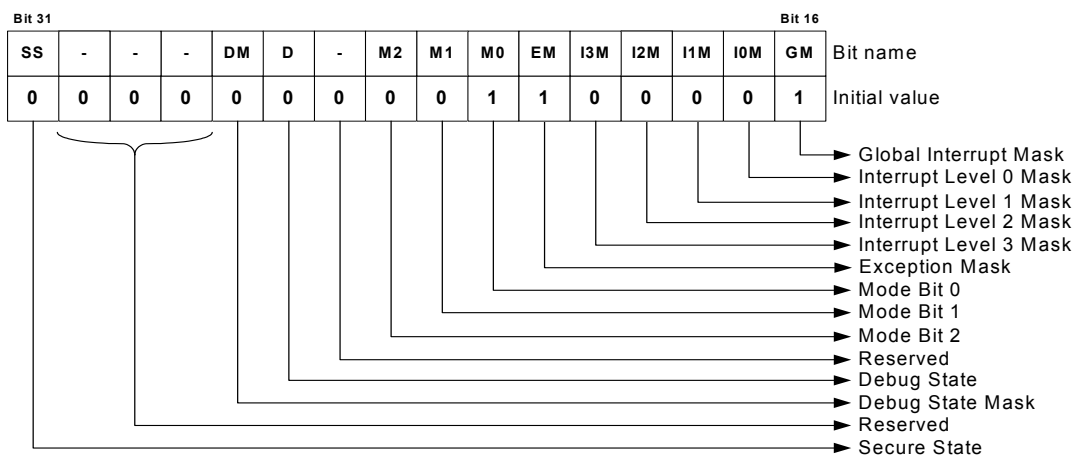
Bit 31

Bit 16

| SS | - | - | - | DM | D | - | M2 | M1 | M0 | EM | I3M | I2M | I1M | I0M | GM | Bit name |
|---|---|---|---|---|---|---|---|---|---|---|---|---|---|---|---|---|
| 0 | 0 | 0 | 0 | 0 | 0 | 0 | 0 | 0 | 1 | 1 | 0 | 0 | 0 | 0 | 1 | Initial value |

Global Interrupt Mask
Interrupt Level 0 Mask
Interrupt Level 1 Mask
Interrupt Level 2 Mask
Interrupt Level 3 Mask
Exception Mask
Mode Bit 0
Mode Bit 1
Mode Bit 2
Reserved
Debug State
Debug State Mask
Reserved
Secure State